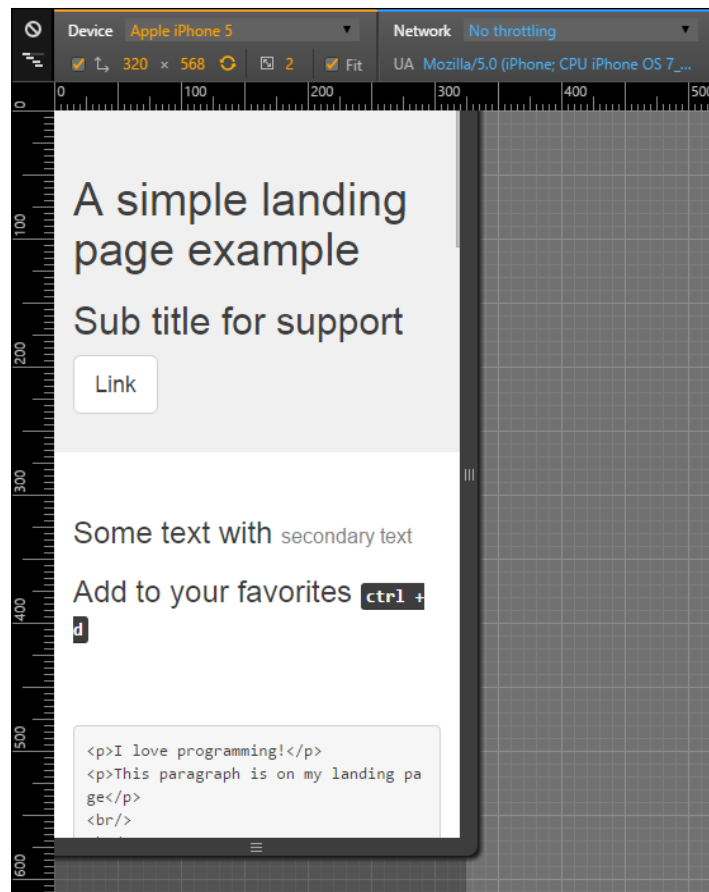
Device Apple iPhone 5
Network No throttling
320 × 568 2 Fit
UA Mozilla/5.0 (iPhone; CPU iPhone OS 7_...

0 100 200 300 400 500

100 200 300 400 500 600

A simple landing page example

Sub title for support

Link

Some text with secondary text

Add to your favorites ctrl + d

<p>I love programming!</p>
<p>This paragraph is on my landing page</p>
<br/>
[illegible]